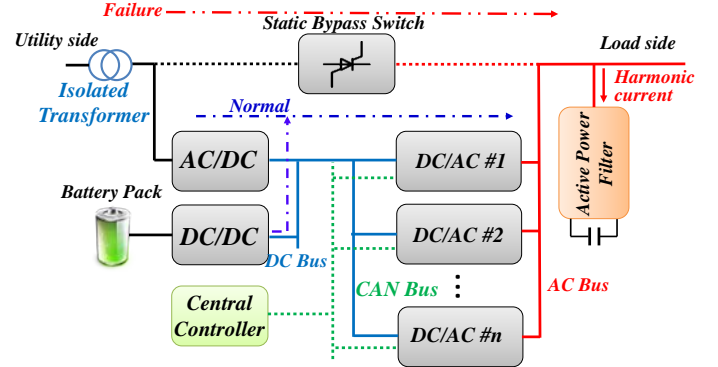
Failure

Static Bypass Switch

Utility side

Load side

Isolated Transformer

Harmonic current

Normal

AC/DC

DC/AC #1

Active Power Filter

Battery Pack

DC/DC

DC/AC #2

DC Bus

CAN Bus

AC Bus

Central Controller

DC/AC #n